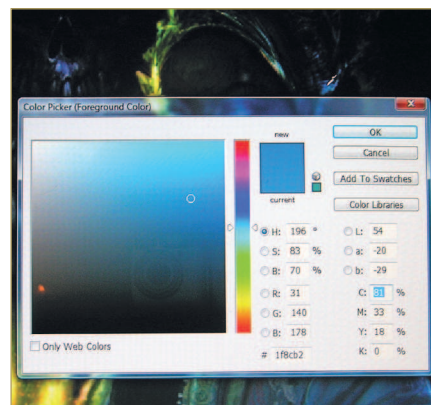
Color Picker (Foreground Color)

new

current

OK

Cancel

Add To Swatches

Color Libraries

H: 196 °

S: 83 %

B: 70 %

R: 31

G: 140

B: 178

L: 54

a: -20

b: -29

C: 81 %

M: 33 %

Y: 18 %

K: 0 %

Only Web Colors

# 1f8cb2